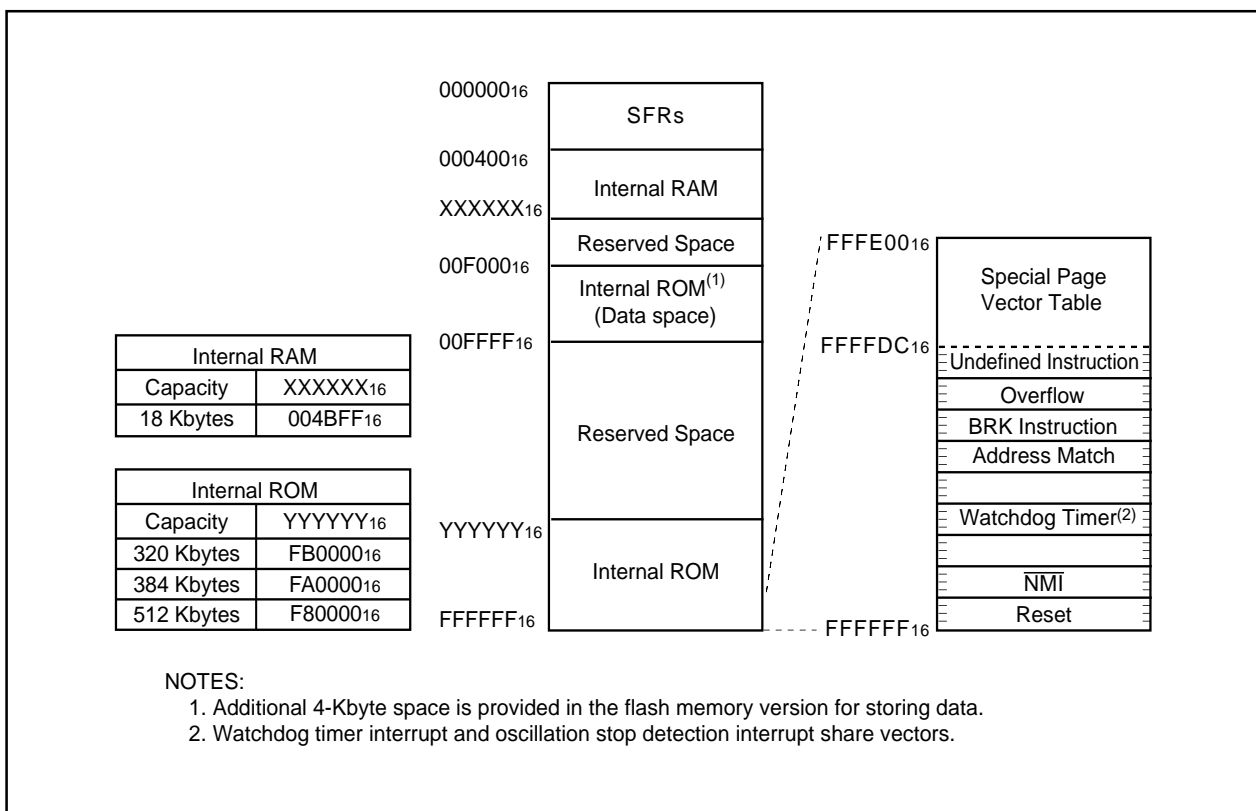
$000000_{16}$
SFRs
$000400_{16}$
Internal RAM
$XXXXXX_{16}$
Reserved Space
$00F000_{16}$
Internal ROM$^{(1)}$ (Data space)
$00FFFF_{16}$
Reserved Space
$YYYYYY_{16}$
Internal ROM
$FFFFFF_{16}$

$FFFE00_{16}$
Special Page Vector Table
$FFFFDC_{16}$
Undefined Instruction
Overflow
BRK Instruction
Address Match

Watchdog Timer$^{(2)}$

$\overline{NMI}$
Reset
$FFFFFF_{16}$

| Internal RAM | |
|---|---|
| Capacity | $XXXXXX_{16}$ |
| 18 Kbytes | $004BFF_{16}$ |

| Internal ROM | |
|---|---|
| Capacity | $YYYYYY_{16}$ |
| 320 Kbytes | $FB0000_{16}$ |
| 384 Kbytes | $FA0000_{16}$ |
| 512 Kbytes | $F80000_{16}$ |

NOTES:
1. Additional 4-Kbyte space is provided in the flash memory version for storing data.
2. Watchdog timer interrupt and oscillation stop detection interrupt share vectors.